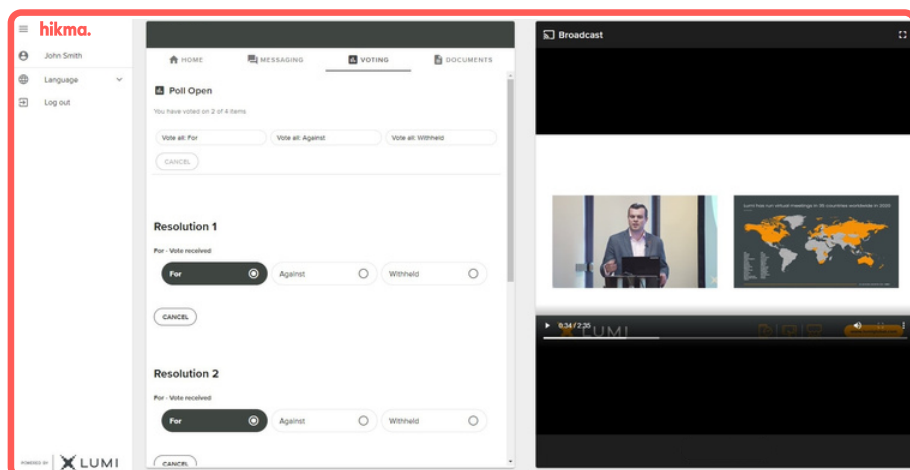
hikma.

John Smith

Language

Log out

POWERED BY LUMI

HOME MESSAGING VOTING DOCUMENTS

Poll Open

You have voted on 2 of 4 items

Vote all: For
Vote all: Against
Vote all: Withheld

CANCEL

Resolution 1

For - Vote received

For
Against
Withheld

CANCEL

Resolution 2

For - Vote received

For
Against
Withheld

CANCEL

Broadcast

Lumi has run virtual meetings in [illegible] countries worldwide in 2020

0:34 / 2:20

LUMI